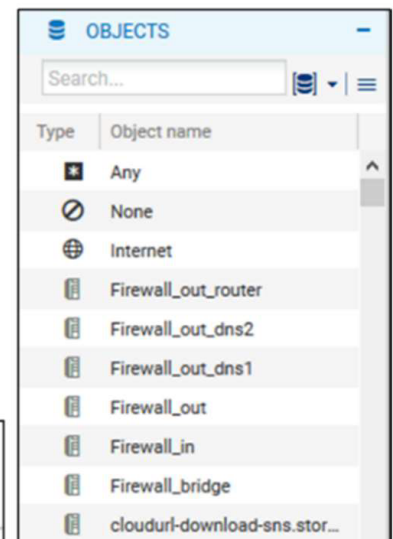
OBJECTS

Search...

| Type | Object name |
|---|---|
| | Any |
| | None |
| | Internet |
| | Firewall_out_router |
| | Firewall_out_dns2 |
| | Firewall_out_dns1 |
| | Firewall_out |
| | Firewall_in |
| | Firewall_bridge |
| | cloudurl-download-sns.stor... |